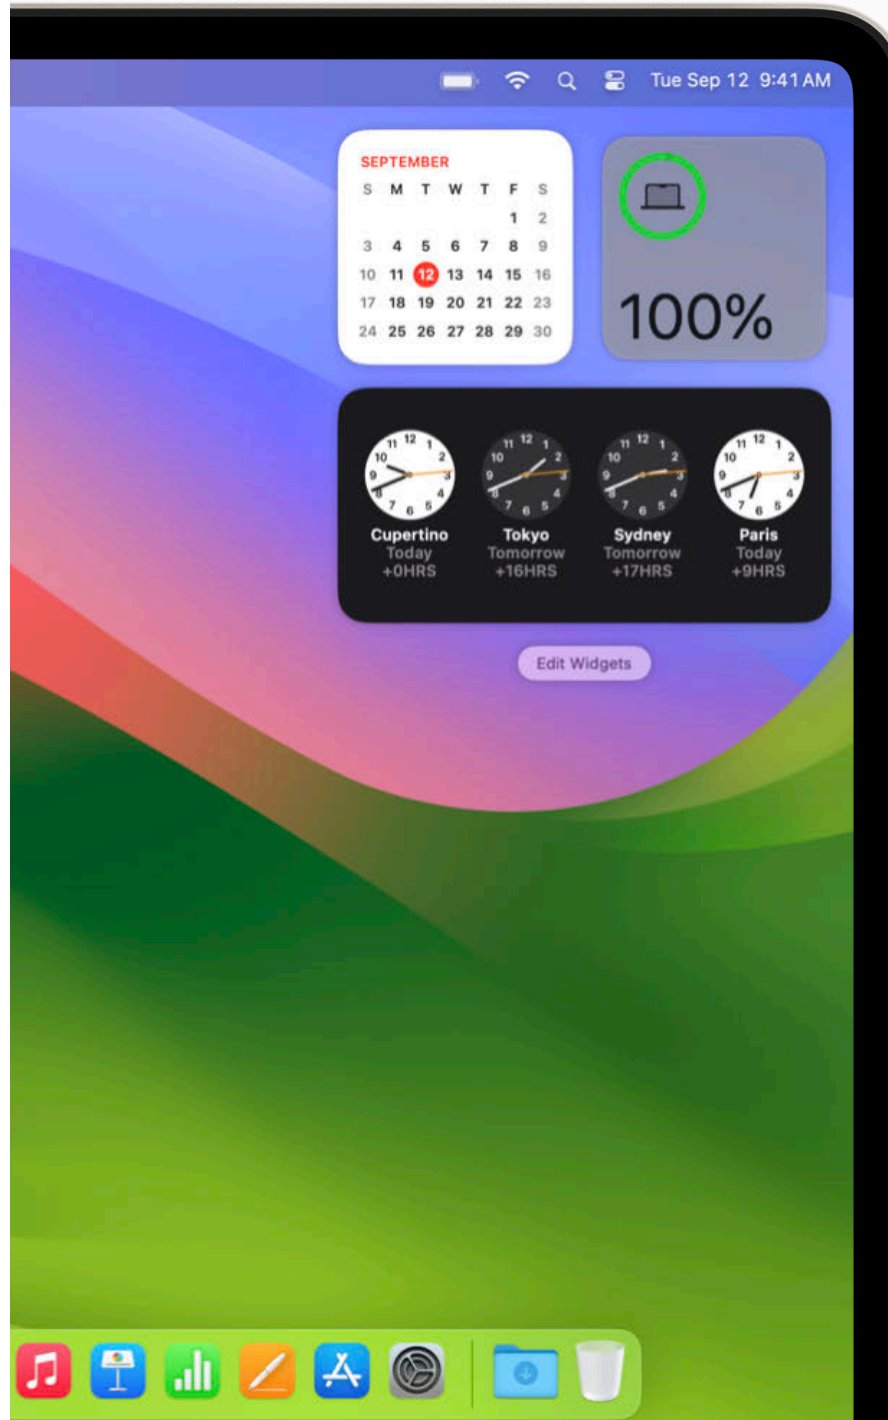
Tue Sep 12 9:41 AM

SEPTEMBER

| S | M | T | W | T | F | S |
|---|---|---|---|---|---|---|
| | | | | | 1 | 2 |
| 3 | 4 | 5 | 6 | 7 | 8 | 9 |
| 10 | 11 | 12 | 13 | 14 | 15 | 16 |
| 17 | 18 | 19 | 20 | 21 | 22 | 23 |
| 24 | 25 | 26 | 27 | 28 | 29 | 30 |

100%

Cupertino
Today
+0HRS

Tokyo
Tomorrow
+16HRS

Sydney
Tomorrow
+17HRS

Paris
Today
+9HRS

Edit Widgets